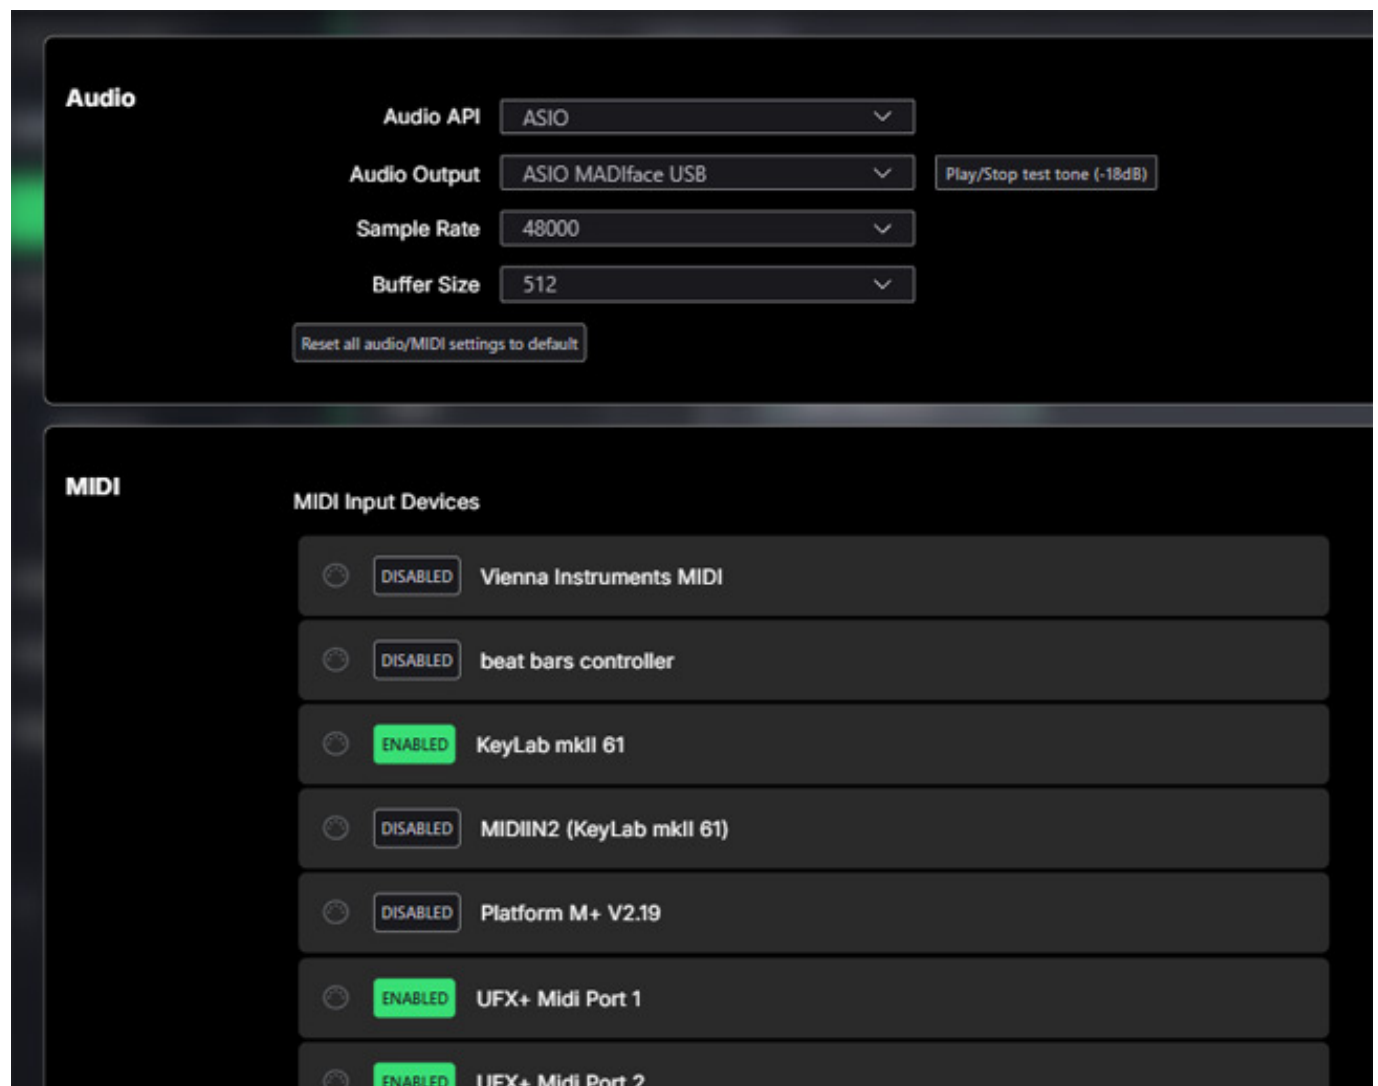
Audio

Audio API ASIO

Audio Output ASIO MADIface USB

Play/Stop test tone (-18dB)

Sample Rate 48000

Buffer Size 512

Reset all audio/MIDI settings to default

MIDI

MIDI Input Devices

DISABLED Vienna Instruments MIDI

DISABLED beat bars controller

ENABLED KeyLab mkII 61

DISABLED MIDIIN2 (KeyLab mkII 61)

DISABLED Platform M+ V2.19

ENABLED UFX+ Midi Port 1

ENABLED UFX+ Midi Port 2